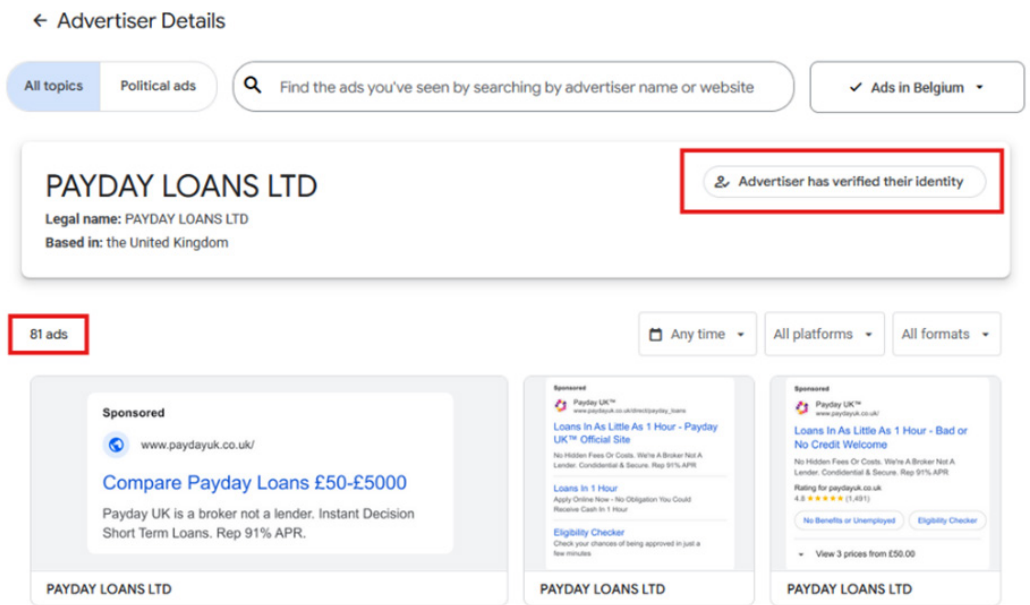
← Advertiser Details

All topics | Political ads

Find the ads you've seen by searching by advertiser name or website

✓ Ads in Belgium ▾

PAYDAY LOANS LTD

Legal name: PAYDAY LOANS LTD
Based in: the United Kingdom

Advertiser has verified their identity

81 ads

Any time ▾ | All platforms ▾ | All formats ▾

Sponsored
www.paydayuk.co.uk/
Compare Payday Loans £50-£5000
Payday UK is a broker not a lender. Instant Decision Short Term Loans. Rep 91% APR.

PAYDAY LOANS LTD

Sponsored
Payday UK™
www.paydayuk.co.uk/direct/payday_loans
Loans In As Little As 1 Hour - Payday UK™ Official Site
No Hidden Fees Or Costs. We're A Broker Not A Lender. Confidential & Secure. Rep 91% APR
Loans In 1 Hour
Apply Online Now - No Obligation You Could Receive Cash In 1 Hour
Eligibility Checker
Check your chances of being approved in just a few minutes

PAYDAY LOANS LTD

Sponsored
Payday UK™
www.paydayuk.co.uk/
Loans In As Little As 1 Hour - Bad or No Credit Welcome
No Hidden Fees Or Costs. We're A Broker Not A Lender. Confidential & Secure. Rep 91% APR
Rating for paydayuk.co.uk
4.8 ★★★★★ (1,491)
No Benefits or Unemployed | Eligibility Checker
View 3 prices from £50.00

PAYDAY LOANS LTD